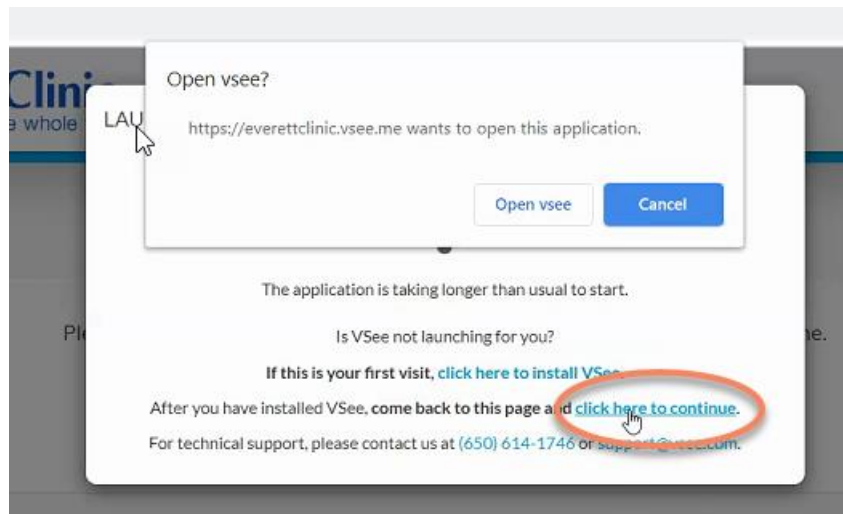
Clinic
e whole

LAU

Open vsee?

https://everettclinic.vsee.me wants to open this application.

Open vsee

Cancel

The application is taking longer than usual to start.

Is VSee not launching for you?

Pl

ne.

If this is your first visit, click here to install VSee.

After you have installed VSee, come back to this page and click here to continue.

For technical support, please contact us at (650) 614-1746 or support@vsee.com.